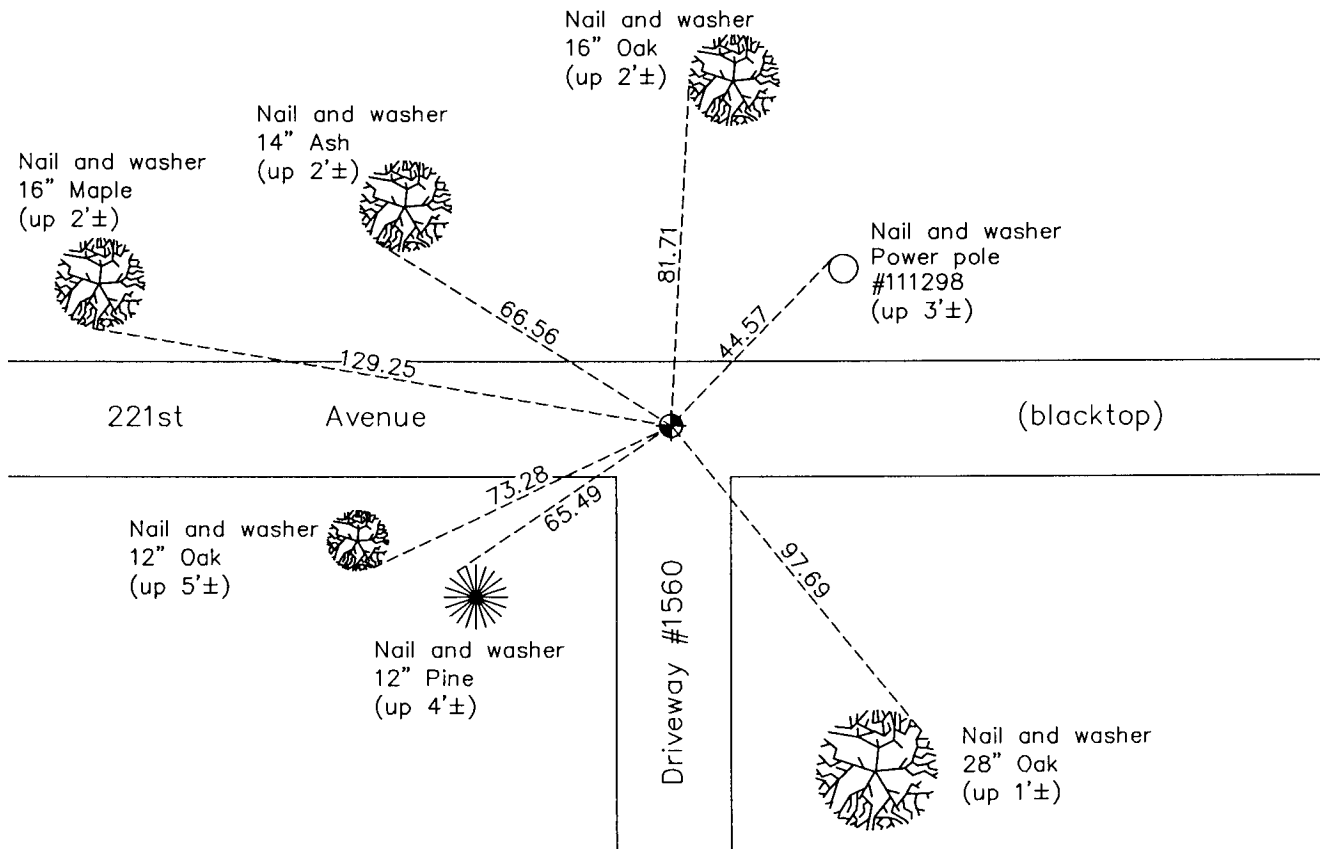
Nail and washer
16" Oak
(up 2'±)

Nail and washer
14" Ash
(up 2'±)

Nail and washer
16" Maple
(up 2'±)

81.71

Nail and washer
Power pole
#111298
(up 3'±)

66.56

44.57

129.25

221st Avenue

(blacktop)

73.28

65.49

Nail and washer
12" Oak
(up 5'±)

97.69

Driveway #1560

Nail and washer
12" Pine
(up 4'±)

Nail and washer
28" Oak
(up 1'±)